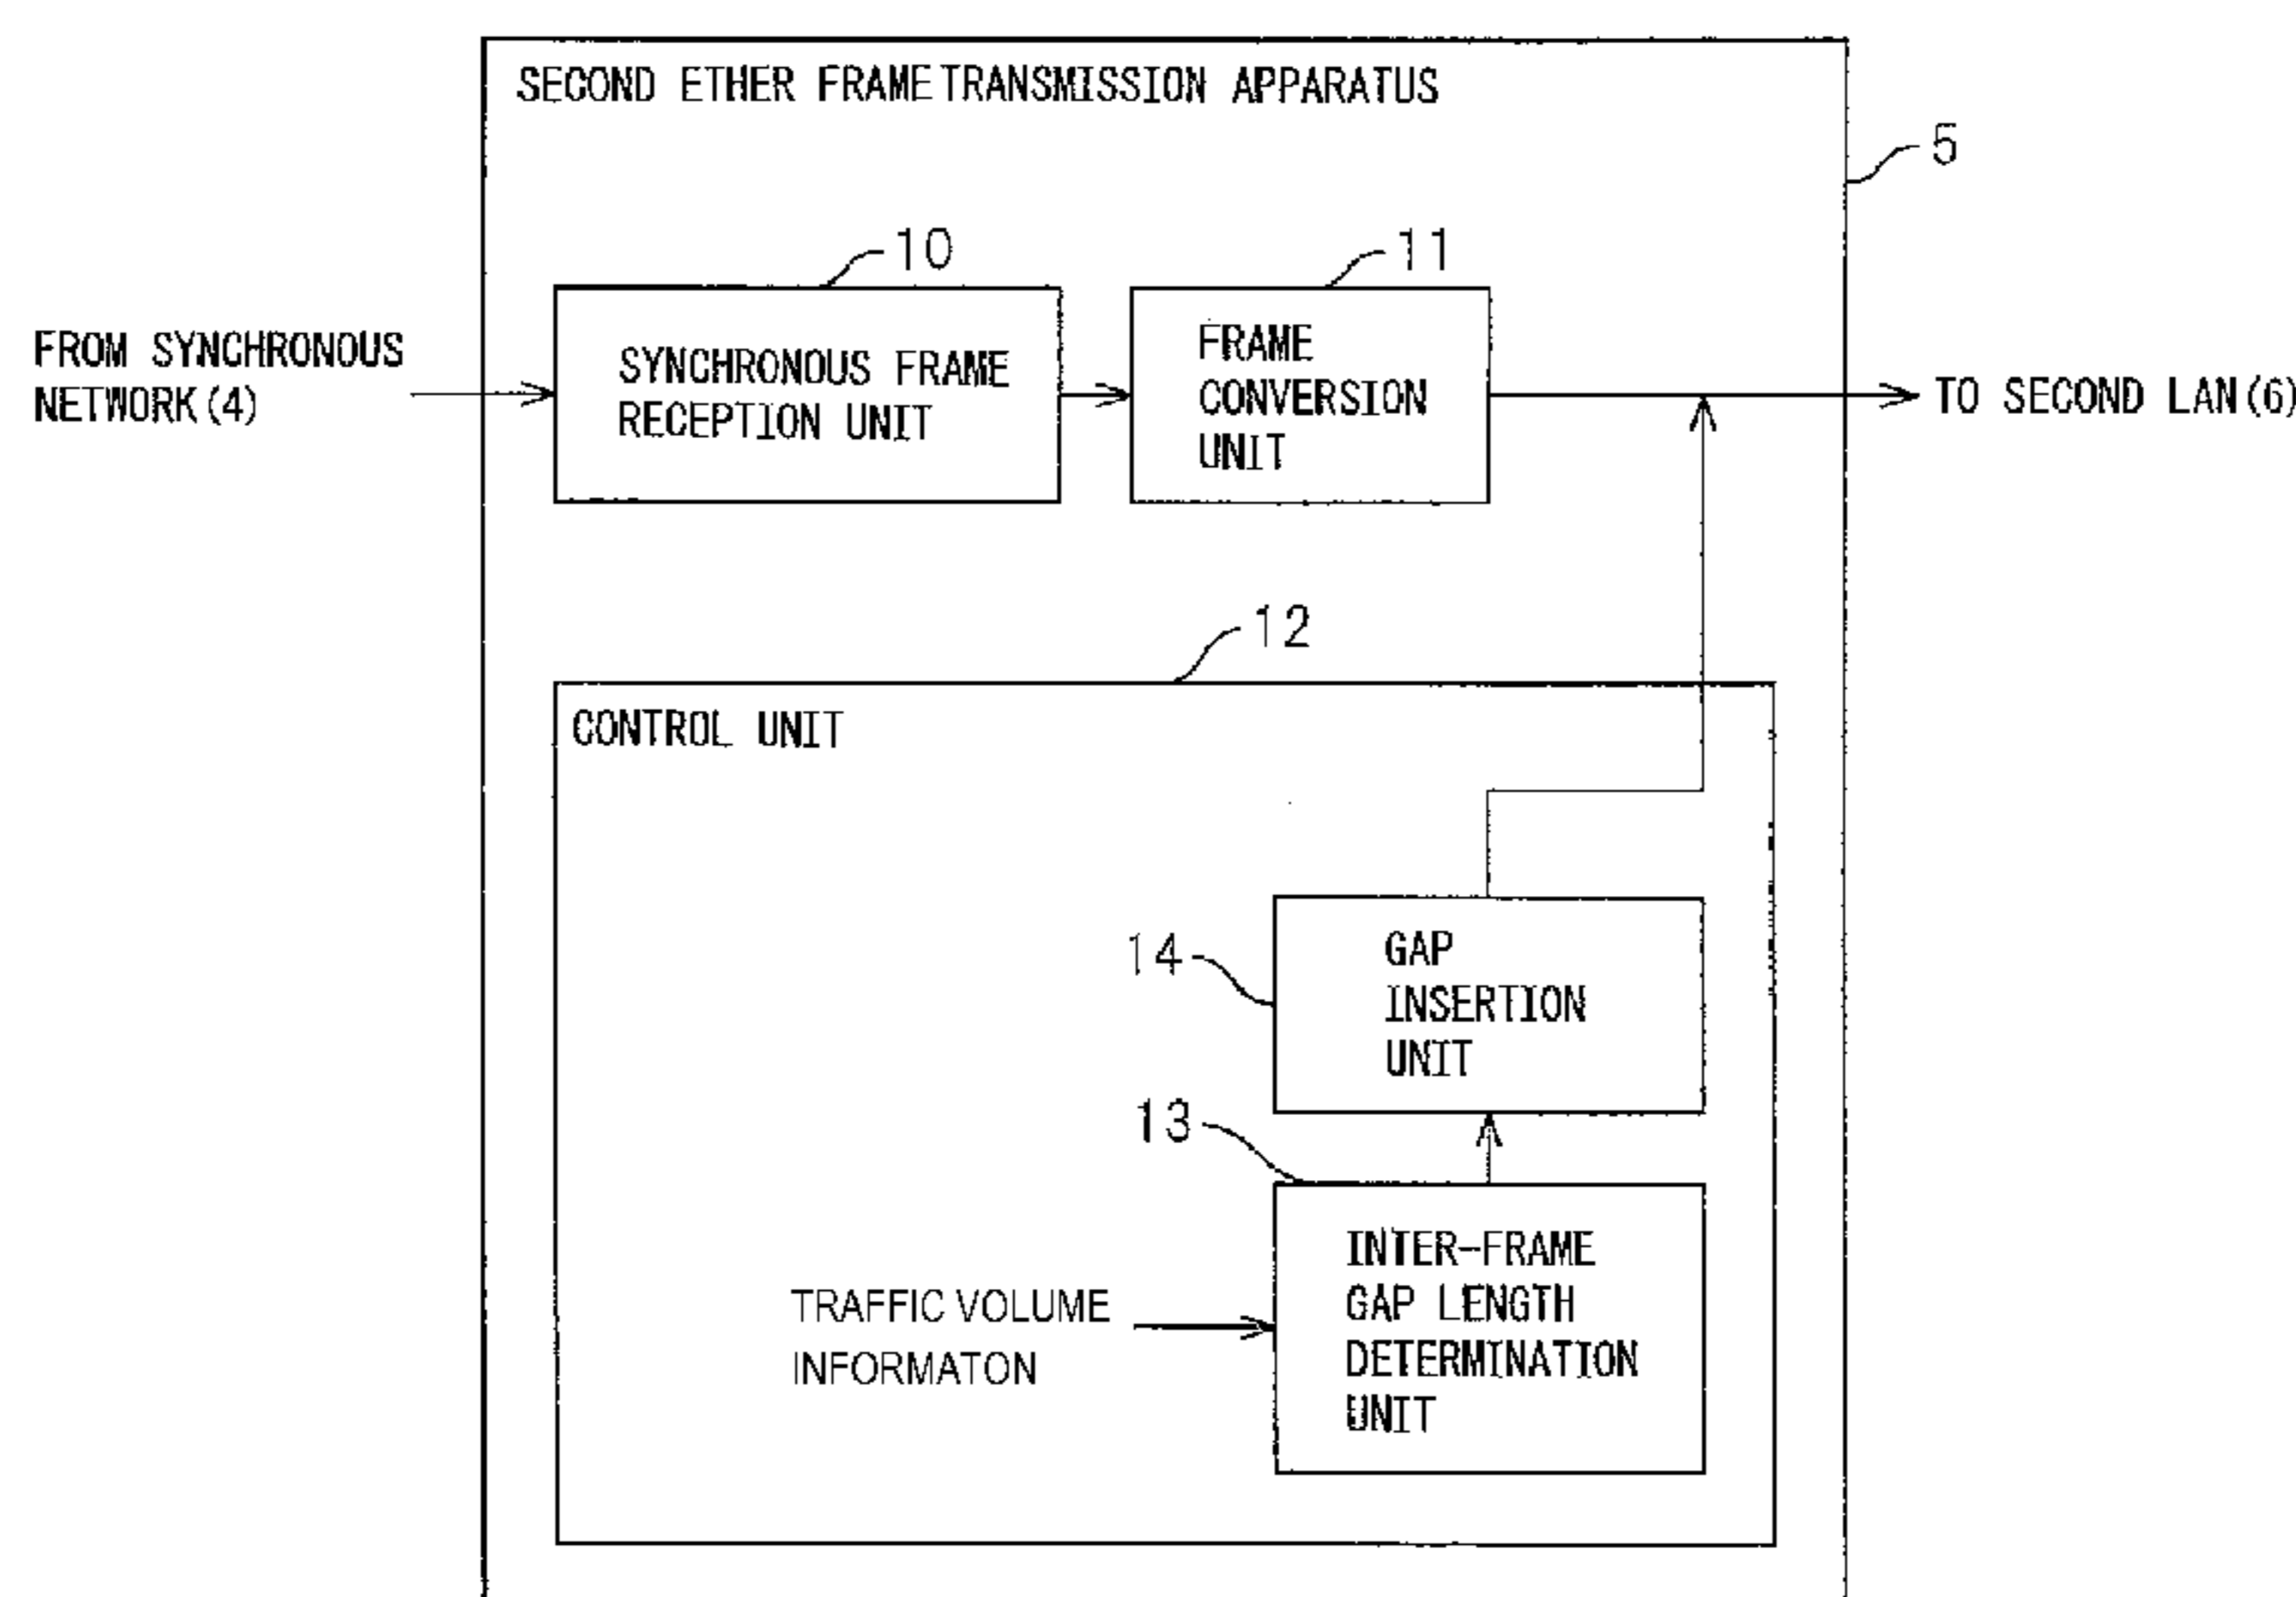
SECOND ETHER FRAME TRANSMISSION APPARATUS

5

10

11

FROM SYNCHRONOUS NETWORK (4)

SYNCHRONOUS FRAME RECEPTION UNIT

FRAME CONVERSION UNIT

TO SECOND LAN (6)

12

CONTROL UNIT

14

GAP INSERTION UNIT

13

TRAFFIC VOLUME INFORMATON

INTER-FRAME GAP LENGTH DETERMINATION UNIT